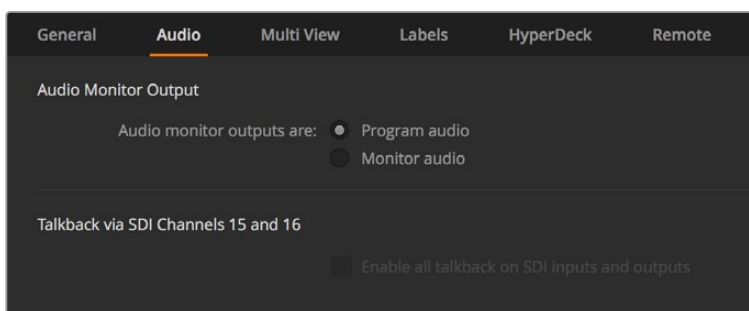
General Audio Multi View Labels HyperDeck Remote

Audio Monitor Output

Audio monitor outputs are: Program audio

Monitor audio

Talkback via SDI Channels 15 and 16

Enable all talkback on SDI inputs and outputs